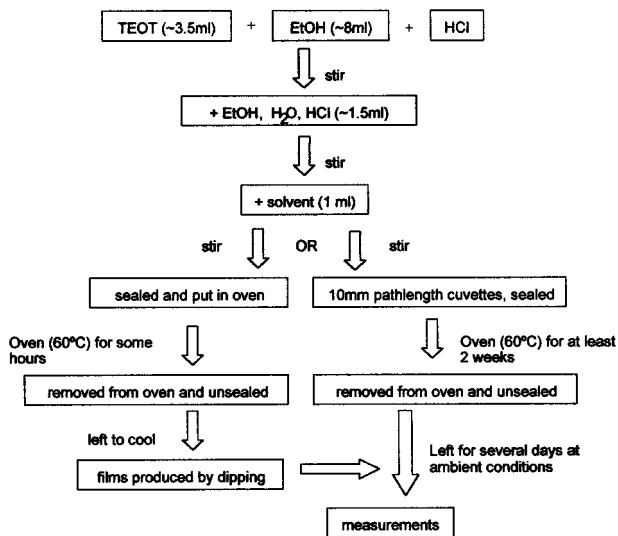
TEOT (~3.5ml) + EtOH (~8ml) + HCl

stir

+ EtOH, $H_2O$, HCl (~1.5ml)

stir

+ solvent (1 ml)

stir OR stir

sealed and put in oven

10mm pathlength cuvettes, sealed

Oven (60ºC) for some hours

Oven (60ºC) for at least 2 weeks

removed from oven and unsealed

removed from oven and unsealed

left to cool

Left for several days at ambient conditions

films produced by dipping

measurements